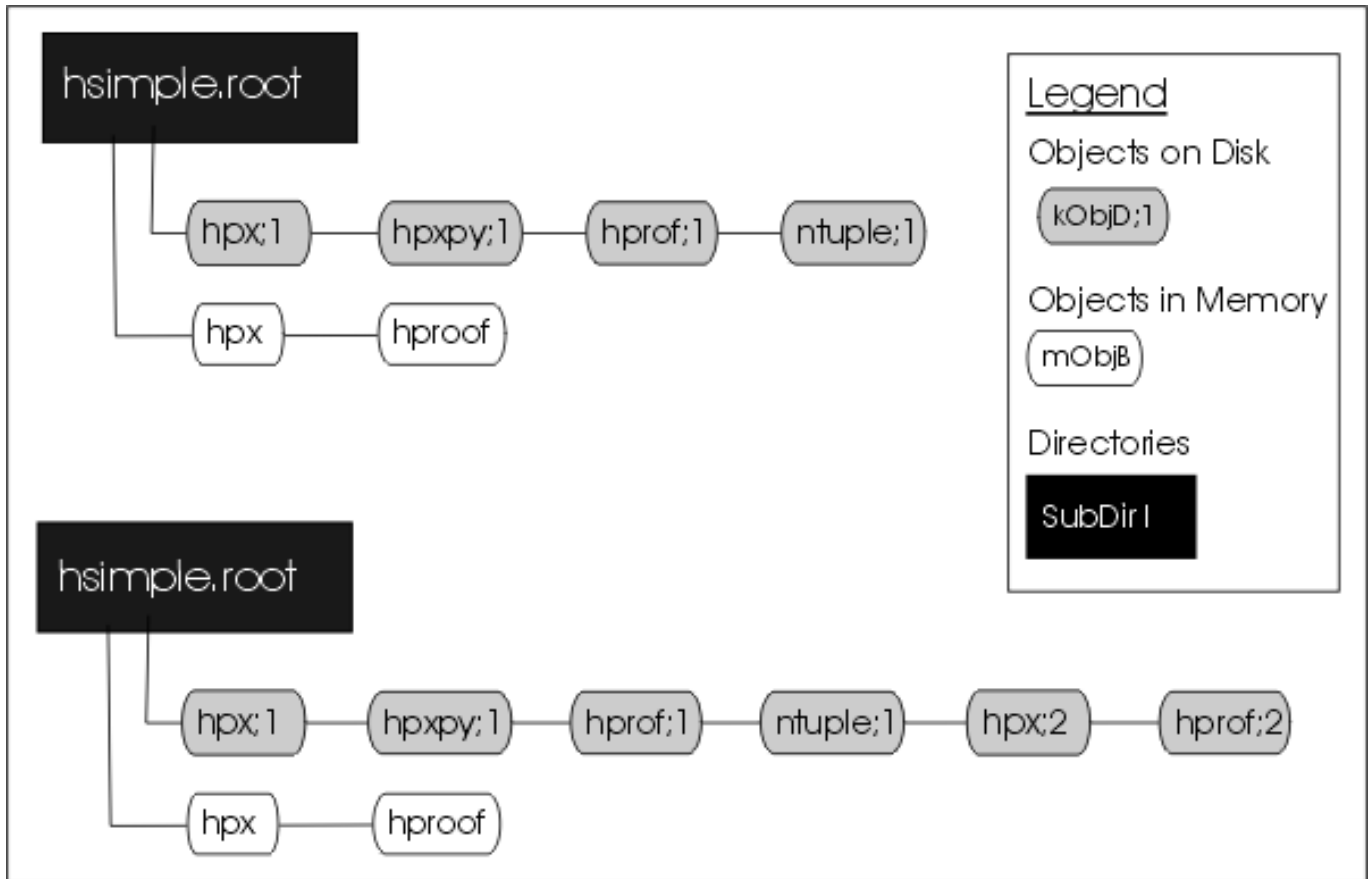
hsimple.root

hpx;1 hpxpy;1 hprof;1 ntuple;1

hpx hproof

Legend
Objects on Disk
kObjD;1

Objects in Memory
mObjB

Directories
SubDir1

hsimple.root

hpx;1 hpxpy;1 hprof;1 ntuple;1 hpx;2 hprof;2

hpx hproof